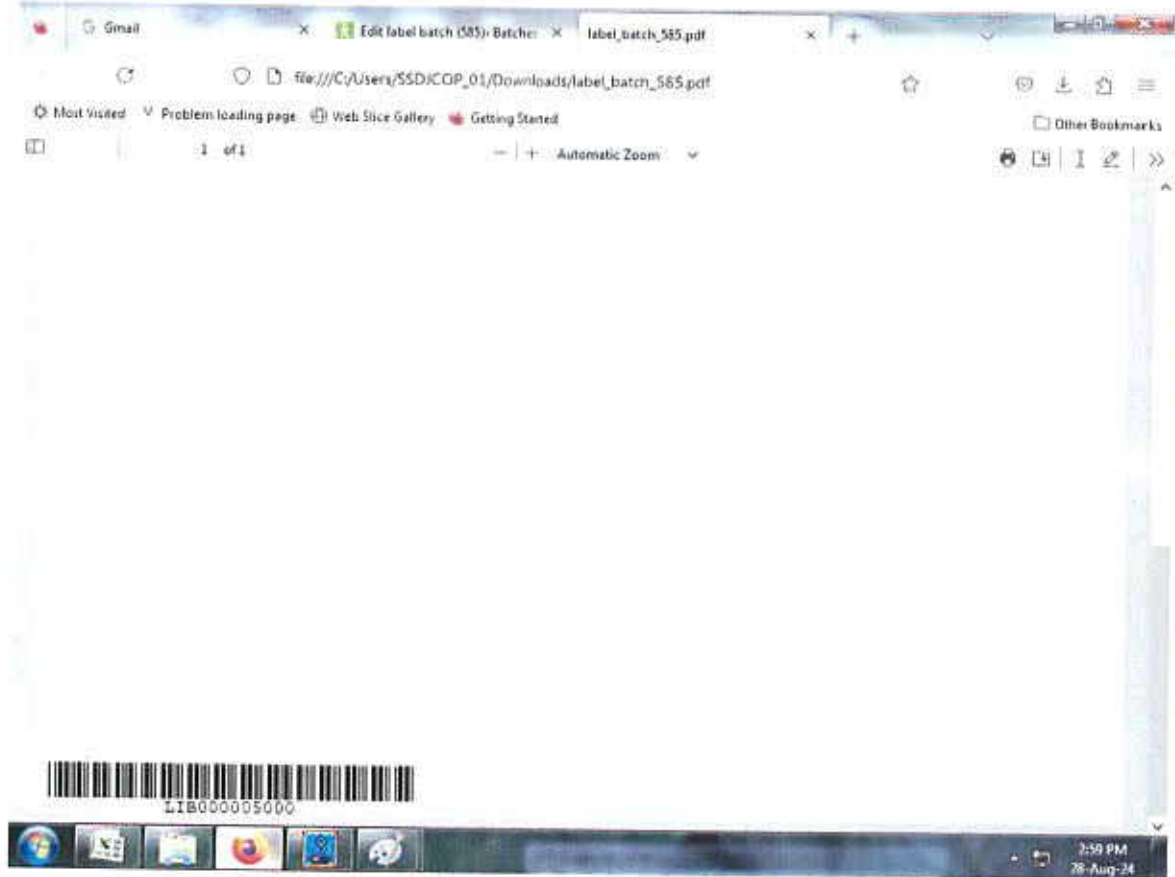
Gmail
Edit label batch (585)- Batche
label_batch_585.pdf
file:///C:/Users/SSDJCOP_01/Downloads/label_batch_585.pdf
Most Visited
Problem loading page
Web Slice Gallery
Getting Started
Other Bookmarks
1 of 1
Automatic Zoom

LIB000005000

2:59 PM
28-Aug-24